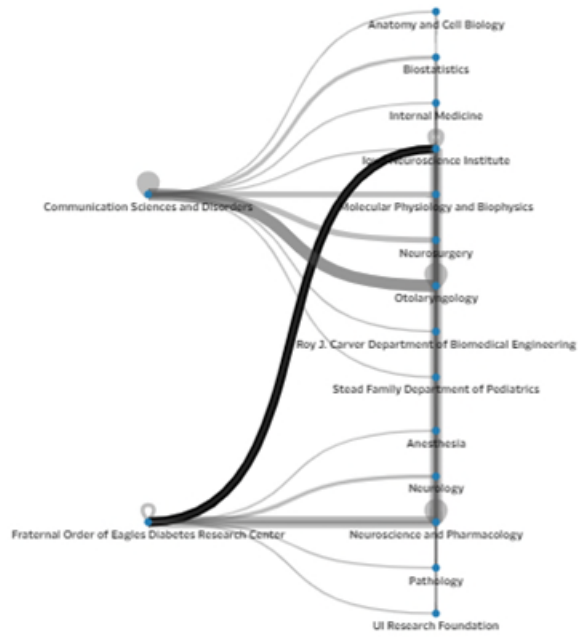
Anatomy and Cell Biology

Biostatistics

Internal Medicine

Iowa Neuroscience Institute

Communication Sciences and Disorders

Molecular Physiology and Biophysics

Neurosurgery

Otolaryngology

Roy J. Carver Department of Biomedical Engineering

Stead Family Department of Pediatrics

Anesthesia

Neurology

Fraternal Order of Eagles Diabetes Research Center

Neuroscience and Pharmacology

Pathology

UI Research Foundation